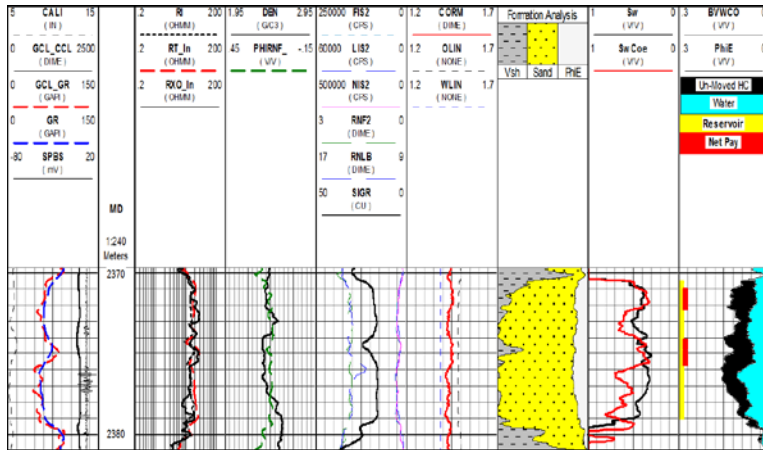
5 CALI 15
( IN )

0 GCL_CCL 2500
( DIME )

0 GCL_GR 150
( GAPI )

0 GR 150
( GAPI )

-80 SPBS 20
( mV )

MD

1:240
Meters

2370

2380

.2 R 200
( OHMM )

.2 RT_In 200
( OHMM )

.2 RXO_In 200
( OHMM )

1.95 DEN 2.95
( G/C3 )

45 PHIRNF_ -.15
( V/V )

250000 FIS2 0
( CPS )

60000 LIS2 0
( CPS )

500000 NIS2 0
( CPS )

3 RNF2 0
( DIME )

17 RNLB 9
( DIME )

50 SIGR 0
( CU )

1.2 CORM 1.7
( DIME )

1.2 OLIN 1.7
( NONE )

1.2 WLIN 1.7
( NONE )

Formation Analysis

Vsh Sand PhiE

1 Sw 0
( V/V )

1 Sw Coe 0
( V/V )

3 BVWCO 0
( V/V )

3 PhiE 0
( V/V )

Un-Moved HC
Water
Reservoir
Net Pay